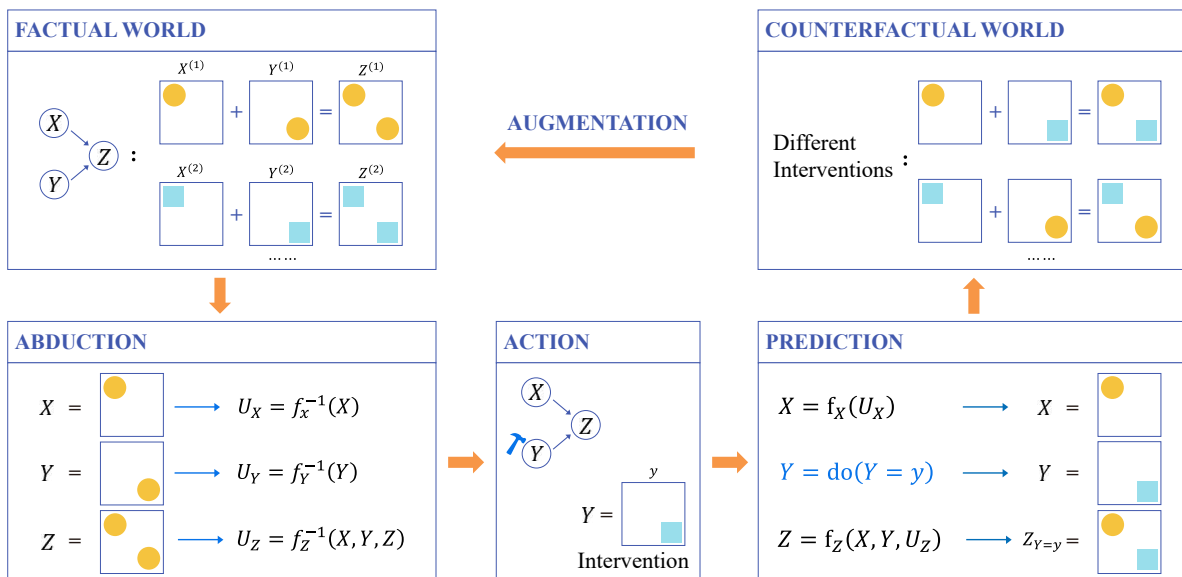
FACTUAL WORLD

$X$
$Y$
$Z$
:

$X^{(1)}$ + $Y^{(1)}$ = $Z^{(1)}$

$X^{(2)}$ + $Y^{(2)}$ = $Z^{(2)}$

……

AUGMENTATION

COUNTERFACTUAL WORLD

Different Interventions :

+ =

+ =

……

ABDUCTION

$X$ = $\longrightarrow$ $U_X = f_X^{-1}(X)$

$Y$ = $\longrightarrow$ $U_Y = f_Y^{-1}(Y)$

$Z$ = $\longrightarrow$ $U_Z = f_Z^{-1}(X,Y,Z)$

ACTION

$X$
$Y$
$Z$

$y$

$Y$ =

Intervention

PREDICTION

$X = f_X(U_X)$ $\longrightarrow$ $X$ =

$Y = do(Y = y)$ $\longrightarrow$ $Y$ =

$Z = f_Z(X, Y, U_Z)$ $\longrightarrow$ $Z_{Y=y}$ =